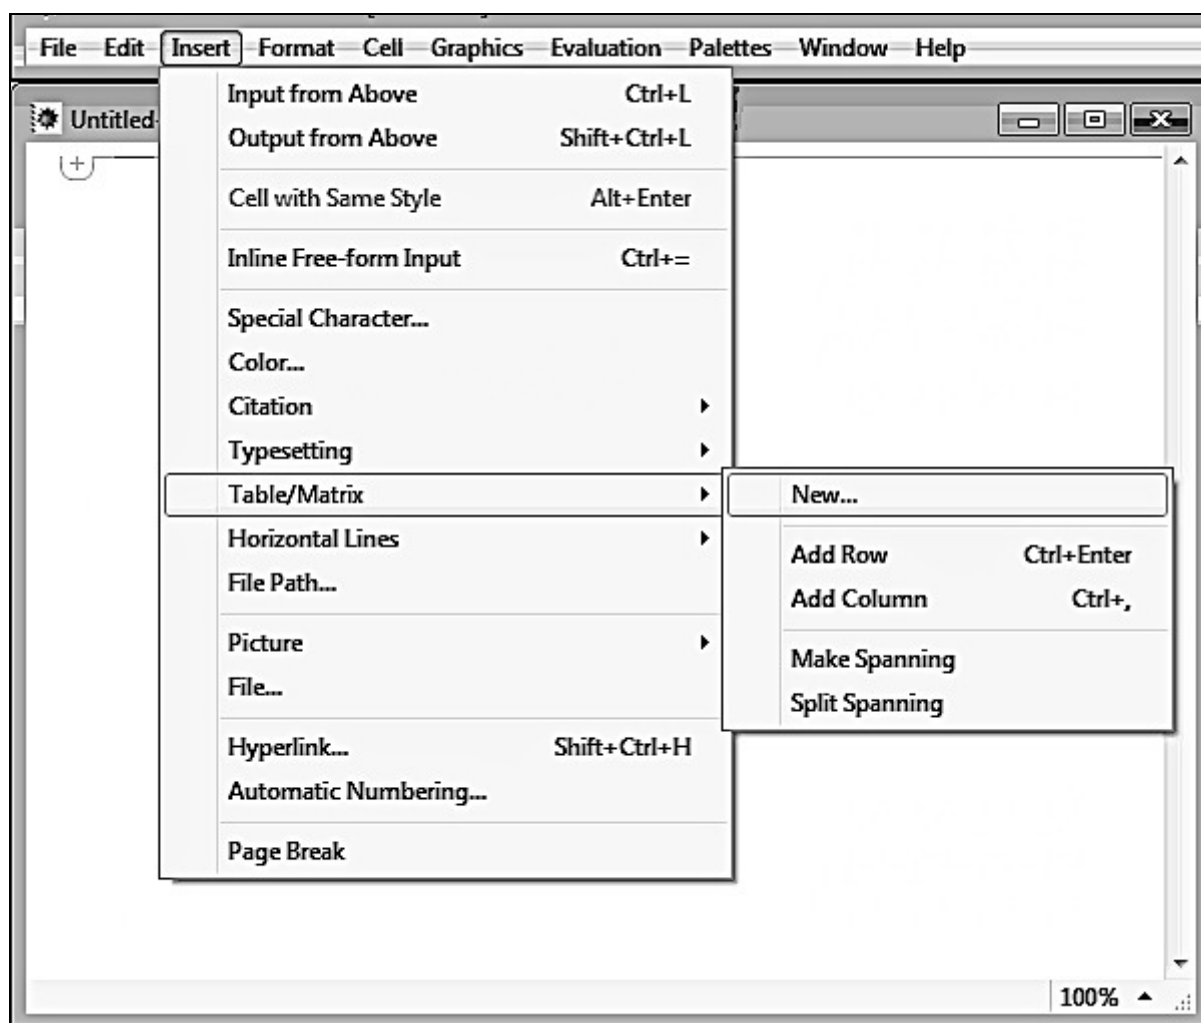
File Edit Insert Format Cell Graphics Evaluation Palettes Window Help

Untitled-

Input from Above Ctrl+L
Output from Above Shift+Ctrl+L
Cell with Same Style Alt+Enter
Inline Free-form Input Ctrl+=
Special Character...
Color...
Citation
Typesetting
Table/Matrix
Horizontal Lines
File Path...
Picture
File...
Hyperlink... Shift+Ctrl+H
Automatic Numbering...
Page Break

New...
Add Row Ctrl+Enter
Add Column Ctrl+,
Make Spanning
Split Spanning

100%